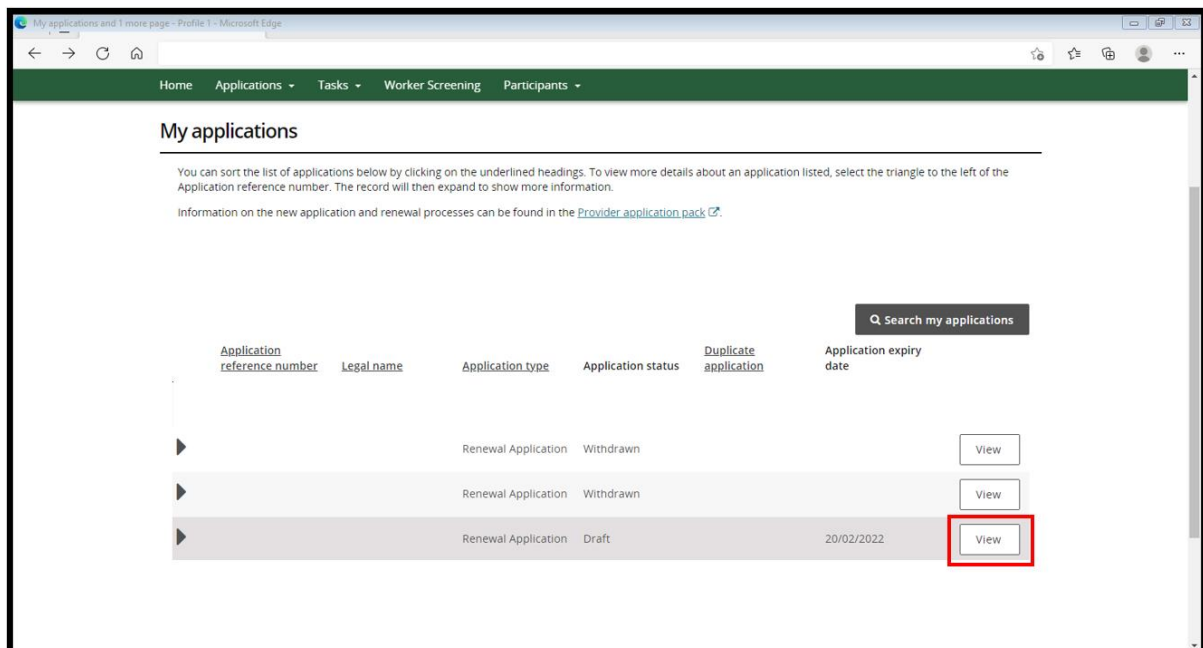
My applications and 1 more page - Profile 1 - Microsoft Edge

Home Applications Tasks Worker Screening Participants

My applications

You can sort the list of applications below by clicking on the underlined headings. To view more details about an application listed, select the triangle to the left of the Application reference number. The record will then expand to show more information.

Information on the new application and renewal processes can be found in the Provider application pack.

Search my applications

| Application reference number | Legal name | Application type | Application status | Duplicate application | Application expiry date | |
|---|---|---|---|---|---|---|
| | | Renewal Application | Withdrawn | | | View |
| | | Renewal Application | Withdrawn | | | View |
| | | Renewal Application | Draft | | 20/02/2022 | View |